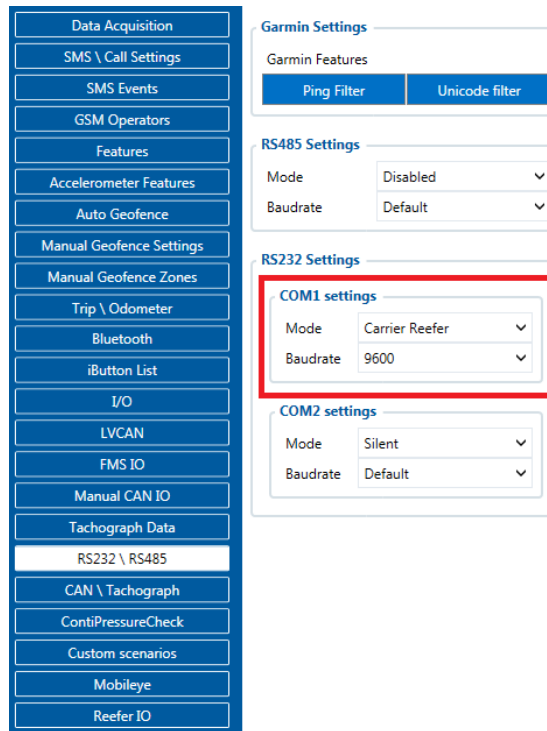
Data Acquisition
SMS \ Call Settings
SMS Events
GSM Operators
Features
Accelerometer Features
Auto Geofence
Manual Geofence Settings
Manual Geofence Zones
Trip \ Odometer
Bluetooth
iButton List
I/O
LVCAN
FMS IO
Manual CAN IO
Tachograph Data
RS232 \ RS485
CAN \ Tachograph
ContiPressureCheck
Custom scenarios
Mobileye
Reefer IO

Garmin Settings
Garmin Features
Ping Filter
Unicode filter

RS485 Settings
Mode Disabled
Baudrate Default

RS232 Settings
COM1 settings
Mode Carrier Reefer
Baudrate 9600

COM2 settings
Mode Silent
Baudrate Default